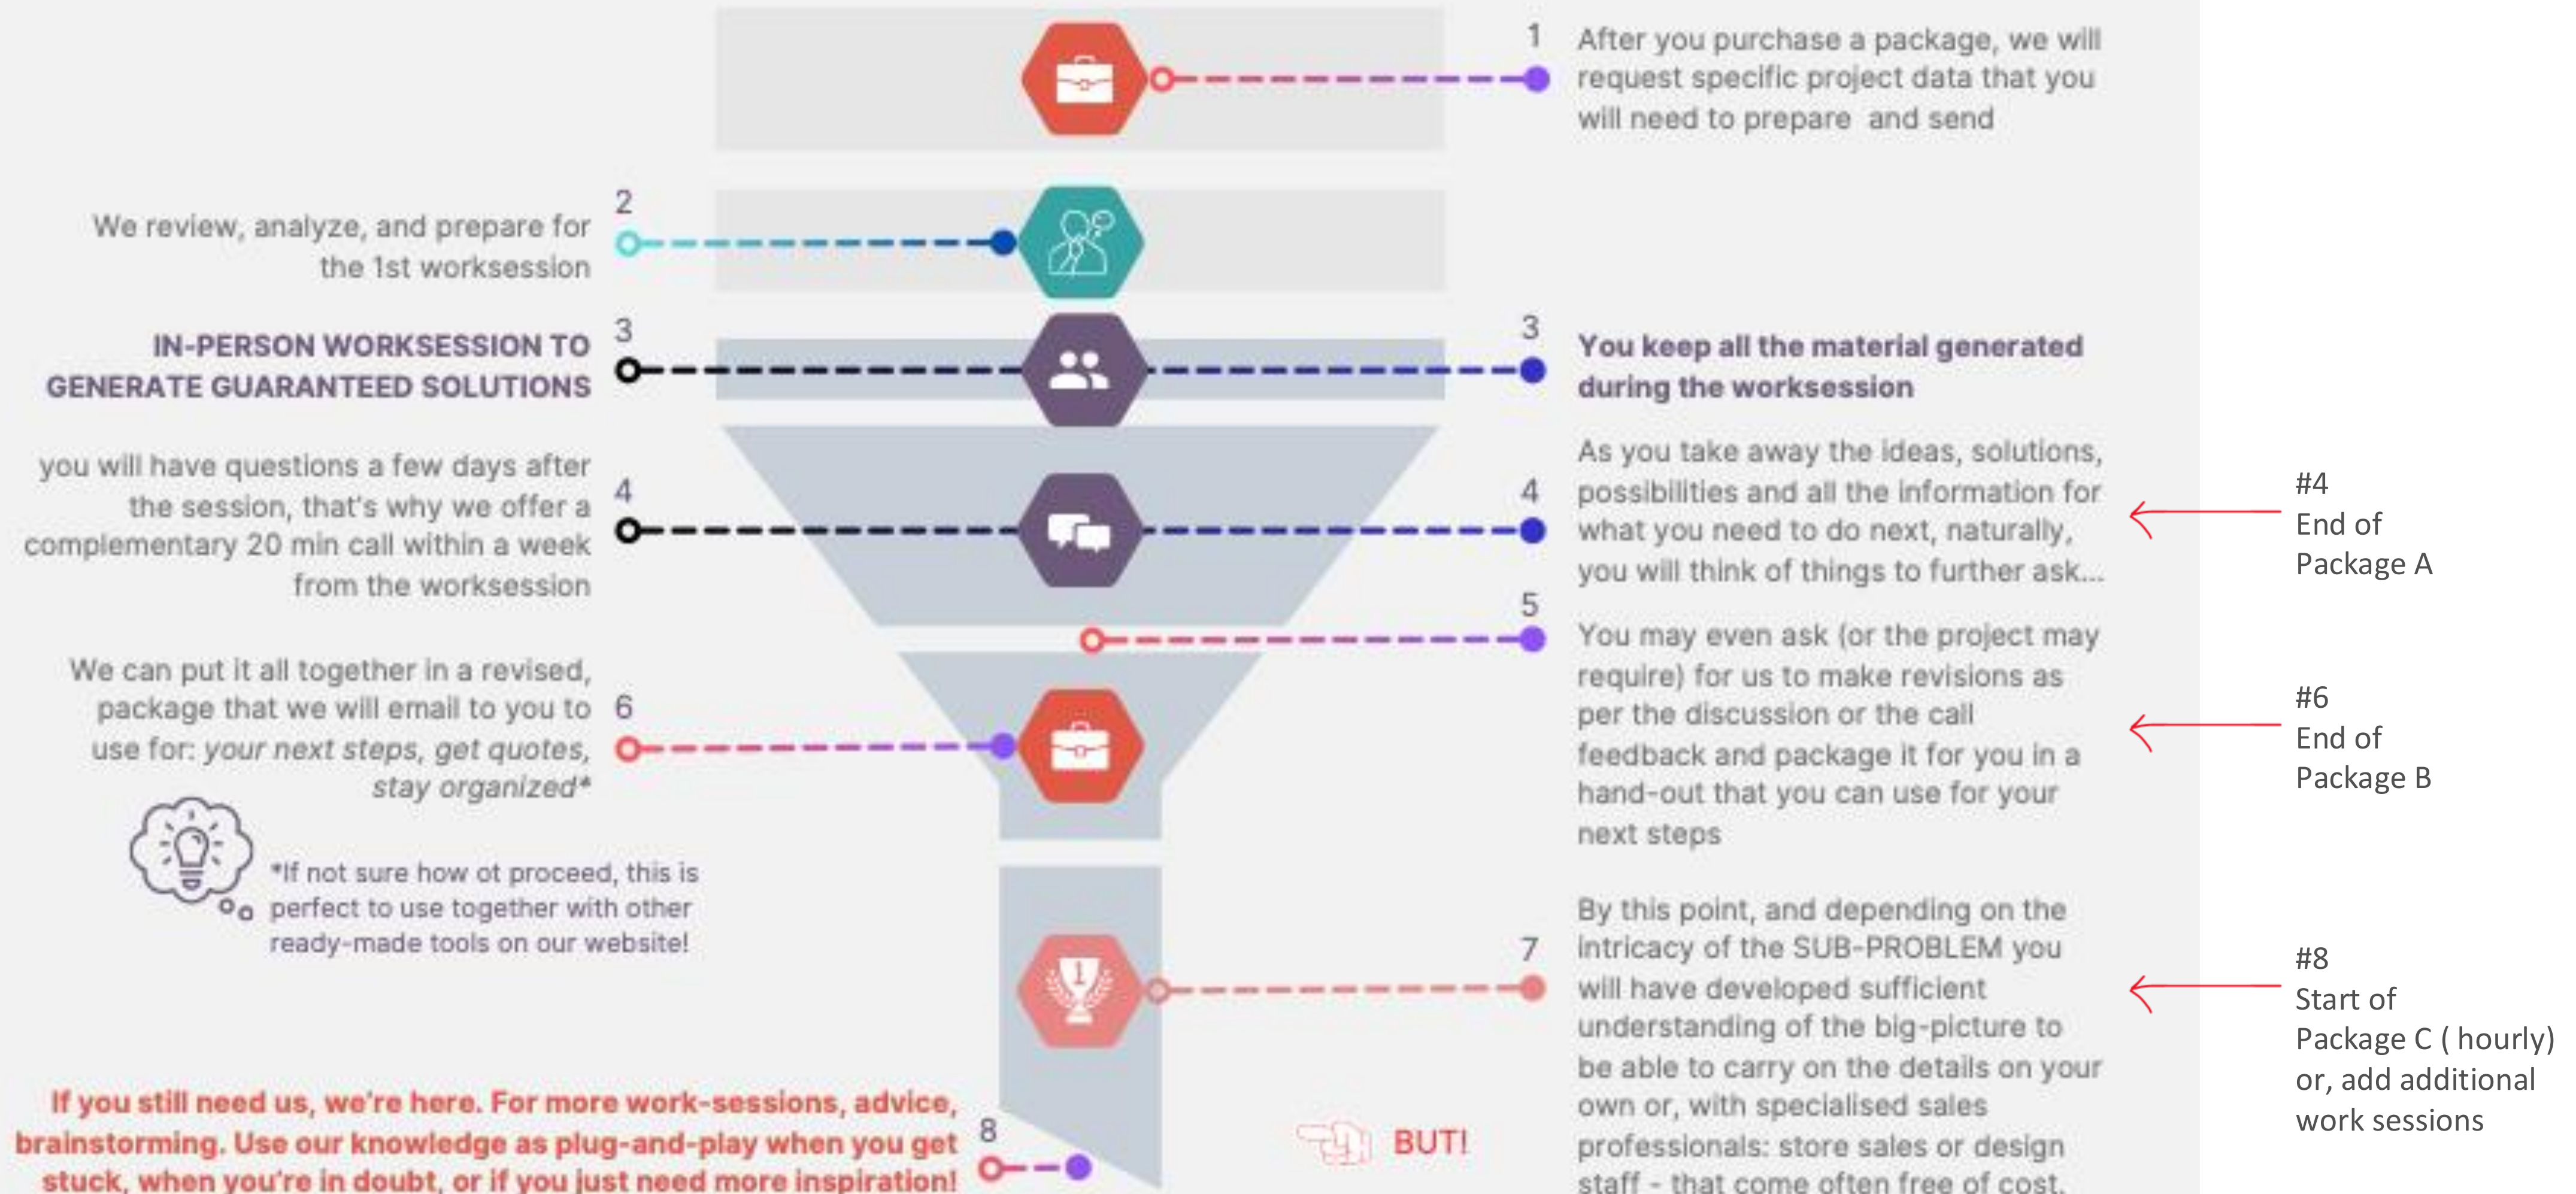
1
After you purchase a package, we will request specific project data that you will need to prepare and send

2
We review, analyze, and prepare for the 1st worksession

3
IN-PERSON WORKSESSION TO GENERATE GUARANTEED SOLUTIONS

3
You keep all the material generated during the worksession

4
you will have questions a few days after the session, that's why we offer a complementary 20 min call within a week from the worksession

4
As you take away the ideas, solutions, possibilities and all the information for what you need to do next, naturally, you will think of things to further ask...

#4
End of
Package A

5
You may even ask (or the project may require) for us to make revisions as per the discussion or the call feedback and package it for you in a hand-out that you can use for your next steps

6
We can put it all together in a revised, package that we will email to you to use for: *your next steps, get quotes, stay organized**

#6
End of
Package B

*If not sure how ot proceed, this is perfect to use together with other ready-made tools on our website!

7
By this point, and depending on the intricacy of the SUB-PROBLEM you will have developed sufficient understanding of the big-picture to be able to carry on the details on your own or, with specialised sales professionals: store sales or design staff - that come often free of cost.

#8
Start of
Package C ( hourly)
or, add additional work sessions

If you still need us, we're here. For more work-sessions, advice, brainstorming. Use our knowledge as plug-and-play when you get stuck, when you're in doubt, or if you just need more inspiration!

8

BUT!